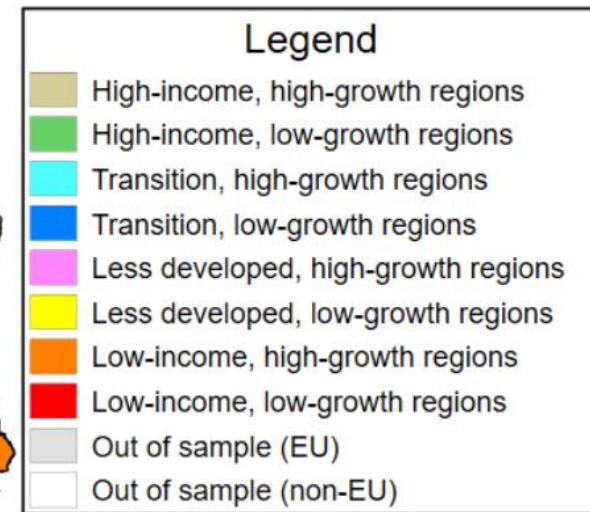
Legend
High-income, high-growth regions
High-income, low-growth regions
Transition, high-growth regions
Transition, low-growth regions
Less developed, high-growth regions
Less developed, low-growth regions
Low-income, high-growth regions
Low-income, low-growth regions
Out of sample (EU)
Out of sample (non-EU)